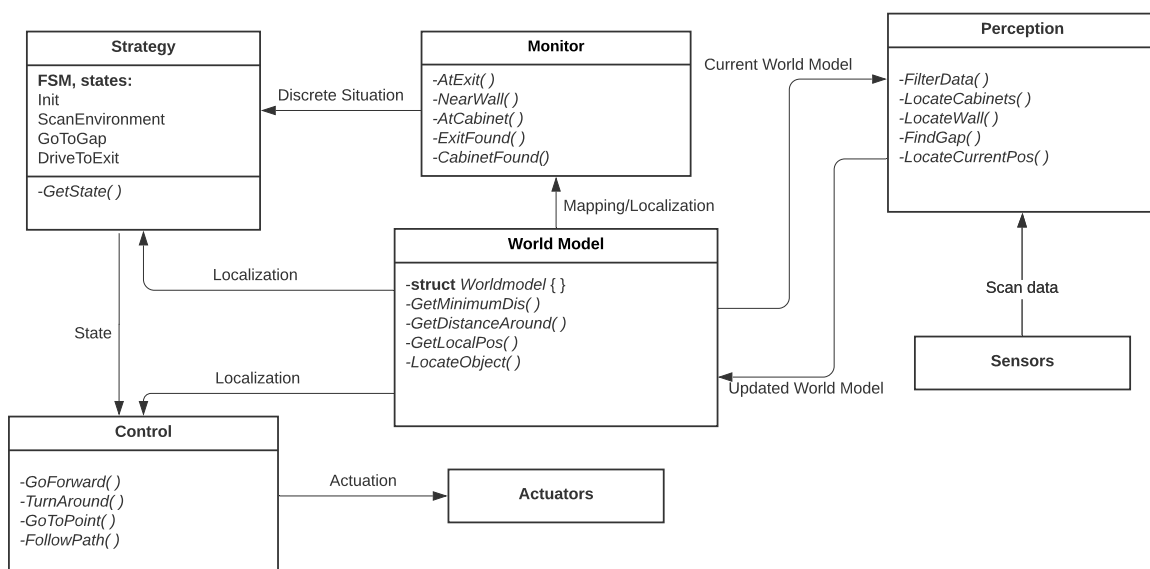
Strategy

FSM, states:
Init
ScanEnvironment
GoToGap
DriveToExit

-GetState( )

Discrete Situation

Monitor

-AtExit( )
-NearWall( )
-AtCabinet( )
-ExitFound( )
-CabinetFound()

Current World Model

Perception

-FilterData( )
-LocateCabinets( )
-LocateWall( )
-FindGap( )
-LocateCurrentPos( )

Mapping/Localization

World Model

-struct Worldmodel { }
-GetMinimumDis( )
-GetDistanceAround( )
-GetLocalPos( )
-LocateObject( )

Localization

State

Localization

Updated World Model

Scan data

Sensors

Control

-GoForward( )
-TurnAround( )
-GoToPoint( )
-FollowPath( )

Actuation

Actuators